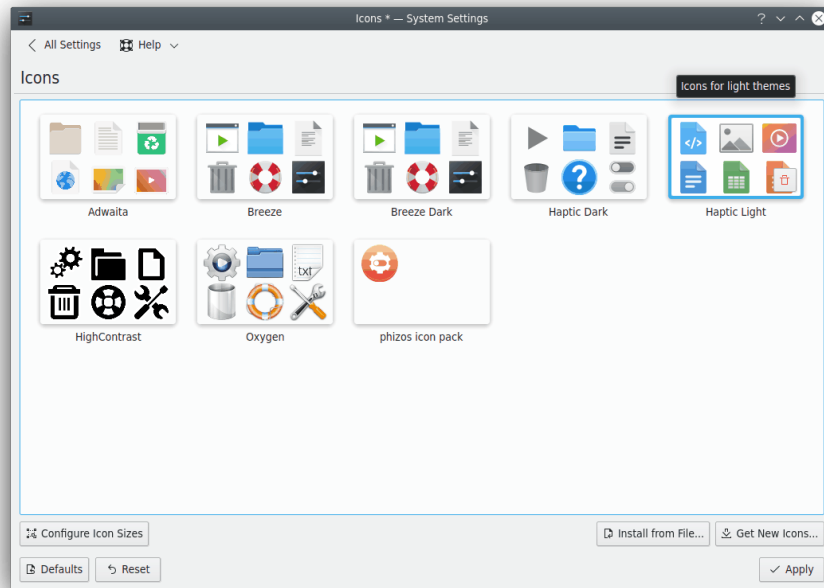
Icons * — System Settings

All Settings

Help

Icons

Icons for light themes

Adwaita

Breeze

Breeze Dark

Haptic Dark

Haptic Light

txt

HighContrast

Oxygen

phizos icon pack

Configure Icon Sizes

Install from File...

Get New Icons...

Defaults

Reset

Apply